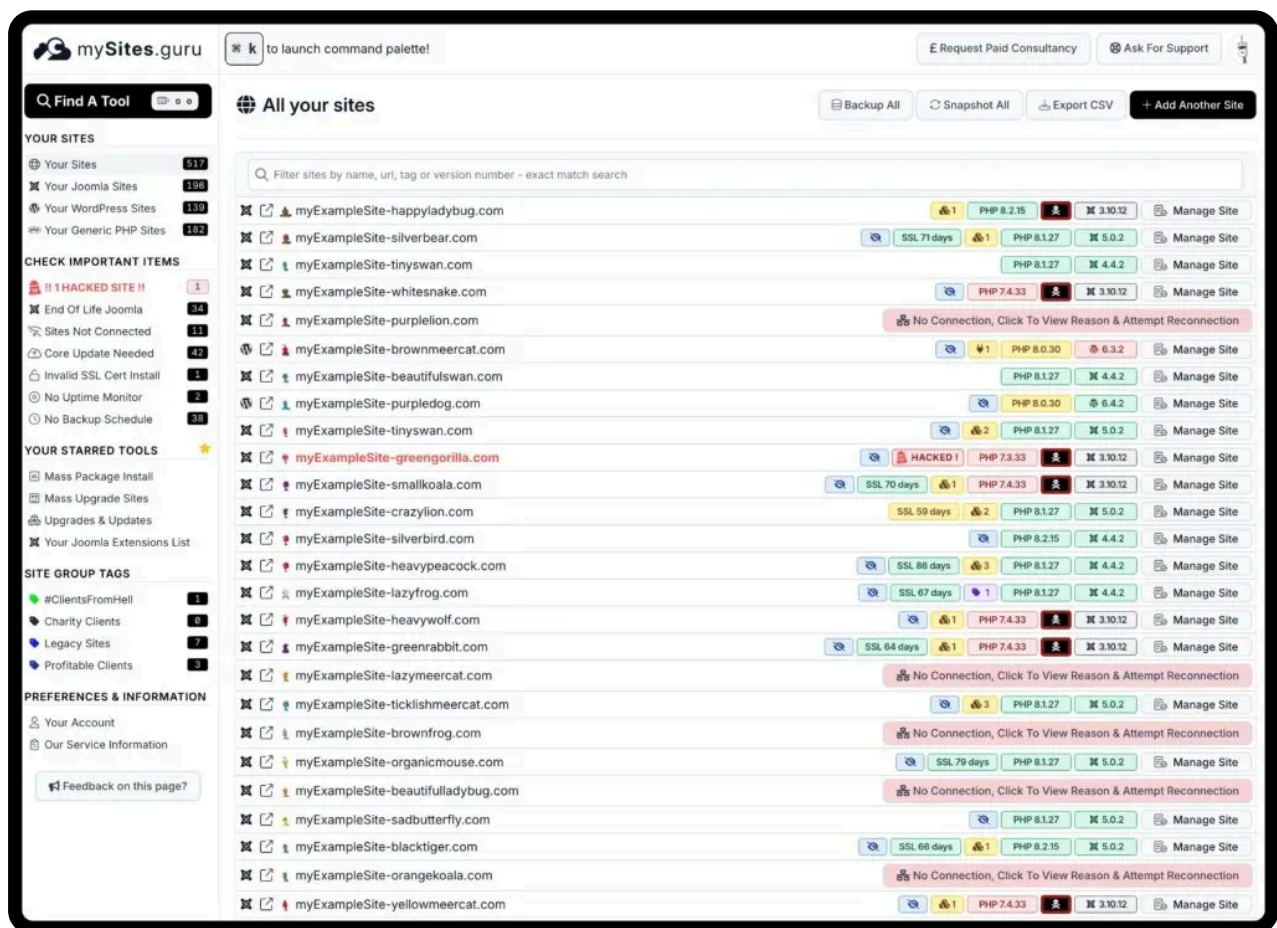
mySites.guru

⌘ k to launch command palette!

£ Request Paid Consultancy

Ask For Support

Find A Tool

YOUR SITES
Your Sites 517
Your Joomla Sites 196
Your WordPress Sites 139
Your Generic PHP Sites 182

CHECK IMPORTANT ITEMS
!! 1 HACKED SITE !! 1
End Of Life Joomla 34
Sites Not Connected 11
Core Update Needed 42
Invalid SSL Cert Install 1
No Uptime Monitor 2
No Backup Schedule 38

YOUR STARRED TOOLS
Mass Package Install
Mass Upgrade Sites
Upgrades & Updates
Your Joomla Extensions List

SITE GROUP TAGS
#ClientsFromHell 1
Charity Clients 0
Legacy Sites 7
Profitable Clients 3

PREFERENCES & INFORMATION
Your Account
Our Service Information

Feedback on this page?

All your sites

Backup All | Snapshot All | Export CSV | + Add Another Site

Filter sites by name, url, tag or version number - exact match search

| Site | Details | |
|---|---|---|
| myExampleSite-happyladybug.com | 1 · PHP 8.2.15 · 3.10.12 | Manage Site |
| myExampleSite-silverbear.com | SSL 71 days · 1 · PHP 8.1.27 · 5.0.2 | Manage Site |
| myExampleSite-tinyswan.com | PHP 8.1.27 · 4.4.2 | Manage Site |
| myExampleSite-whitesnake.com | PHP 7.4.33 · 3.10.12 | Manage Site |
| myExampleSite-purplelion.com | No Connection, Click To View Reason & Attempt Reconnection | |
| myExampleSite-brownmeercat.com | 1 · PHP 8.0.30 · 6.3.2 | Manage Site |
| myExampleSite-beautifulswan.com | PHP 8.1.27 · 4.4.2 | Manage Site |
| myExampleSite-purpledog.com | PHP 8.0.30 · 6.4.2 | Manage Site |
| myExampleSite-tinyswan.com | 2 · PHP 8.1.27 · 5.0.2 | Manage Site |
| myExampleSite-greengorilla.com | HACKED ! · PHP 7.3.33 · 3.10.12 | Manage Site |
| myExampleSite-smallkoala.com | SSL 70 days · 1 · PHP 7.4.33 · 3.10.12 | Manage Site |
| myExampleSite-crazylion.com | SSL 59 days · 2 · PHP 8.1.27 · 5.0.2 | Manage Site |
| myExampleSite-silverbird.com | PHP 8.2.15 · 4.4.2 | Manage Site |
| myExampleSite-heavypeacock.com | SSL 86 days · 3 · PHP 8.1.27 · 4.4.2 | Manage Site |
| myExampleSite-lazyfrog.com | SSL 67 days · 1 · PHP 8.1.27 · 4.4.2 | Manage Site |
| myExampleSite-heavywolf.com | 1 · PHP 7.4.33 · 3.10.12 | Manage Site |
| myExampleSite-greenrabbit.com | SSL 64 days · 1 · PHP 7.4.33 · 3.10.12 | Manage Site |
| myExampleSite-lazymeercat.com | No Connection, Click To View Reason & Attempt Reconnection | |
| myExampleSite-ticklishmeercat.com | 3 · PHP 8.1.27 · 5.0.2 | Manage Site |
| myExampleSite-brownfrog.com | No Connection, Click To View Reason & Attempt Reconnection | |
| myExampleSite-organicmouse.com | SSL 79 days · PHP 8.1.27 · 5.0.2 | Manage Site |
| myExampleSite-beautifulladybug.com | No Connection, Click To View Reason & Attempt Reconnection | |
| myExampleSite-sadbutterfly.com | PHP 8.1.27 · 5.0.2 | Manage Site |
| myExampleSite-blacktiger.com | SSL 66 days · 1 · PHP 8.2.15 · 5.0.2 | Manage Site |
| myExampleSite-orangekoala.com | No Connection, Click To View Reason & Attempt Reconnection | |
| myExampleSite-yellowmeercat.com | 1 · PHP 7.4.33 · 3.10.12 | Manage Site |